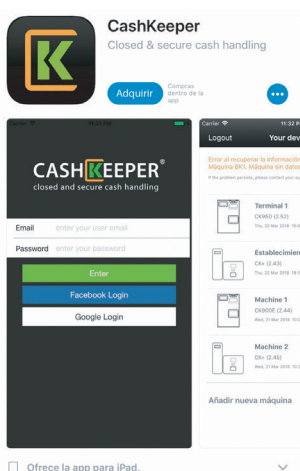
CashKeeper
Closed & secure cash handling
Adquirir
Compras dentro de la app

CASHKEEPER®
closed and secure cash handling
Email enter your user email
Password enter your password
Enter
Facebook Login
Google Login

Carrier 11:52 PM
Logout Your dev
Error al recuperar la información Máquina BK1. Máquina sin cone
If the problem persists, please contact your s
Terminal 1
CK950 (2.52)
Thu, 22 Mar 2018 19:0
Establecimien
CK+ (2.43)
Thu, 22 Mar 2018 19:0
Machine 1
CK950E (2.44)
Wed, 21 Mar 2018 10:2
Machine 2
CK+ (2.45)
Wed, 21 Mar 2018 10:2
Añadir nueva máquina

Ofrece la app para iPad.